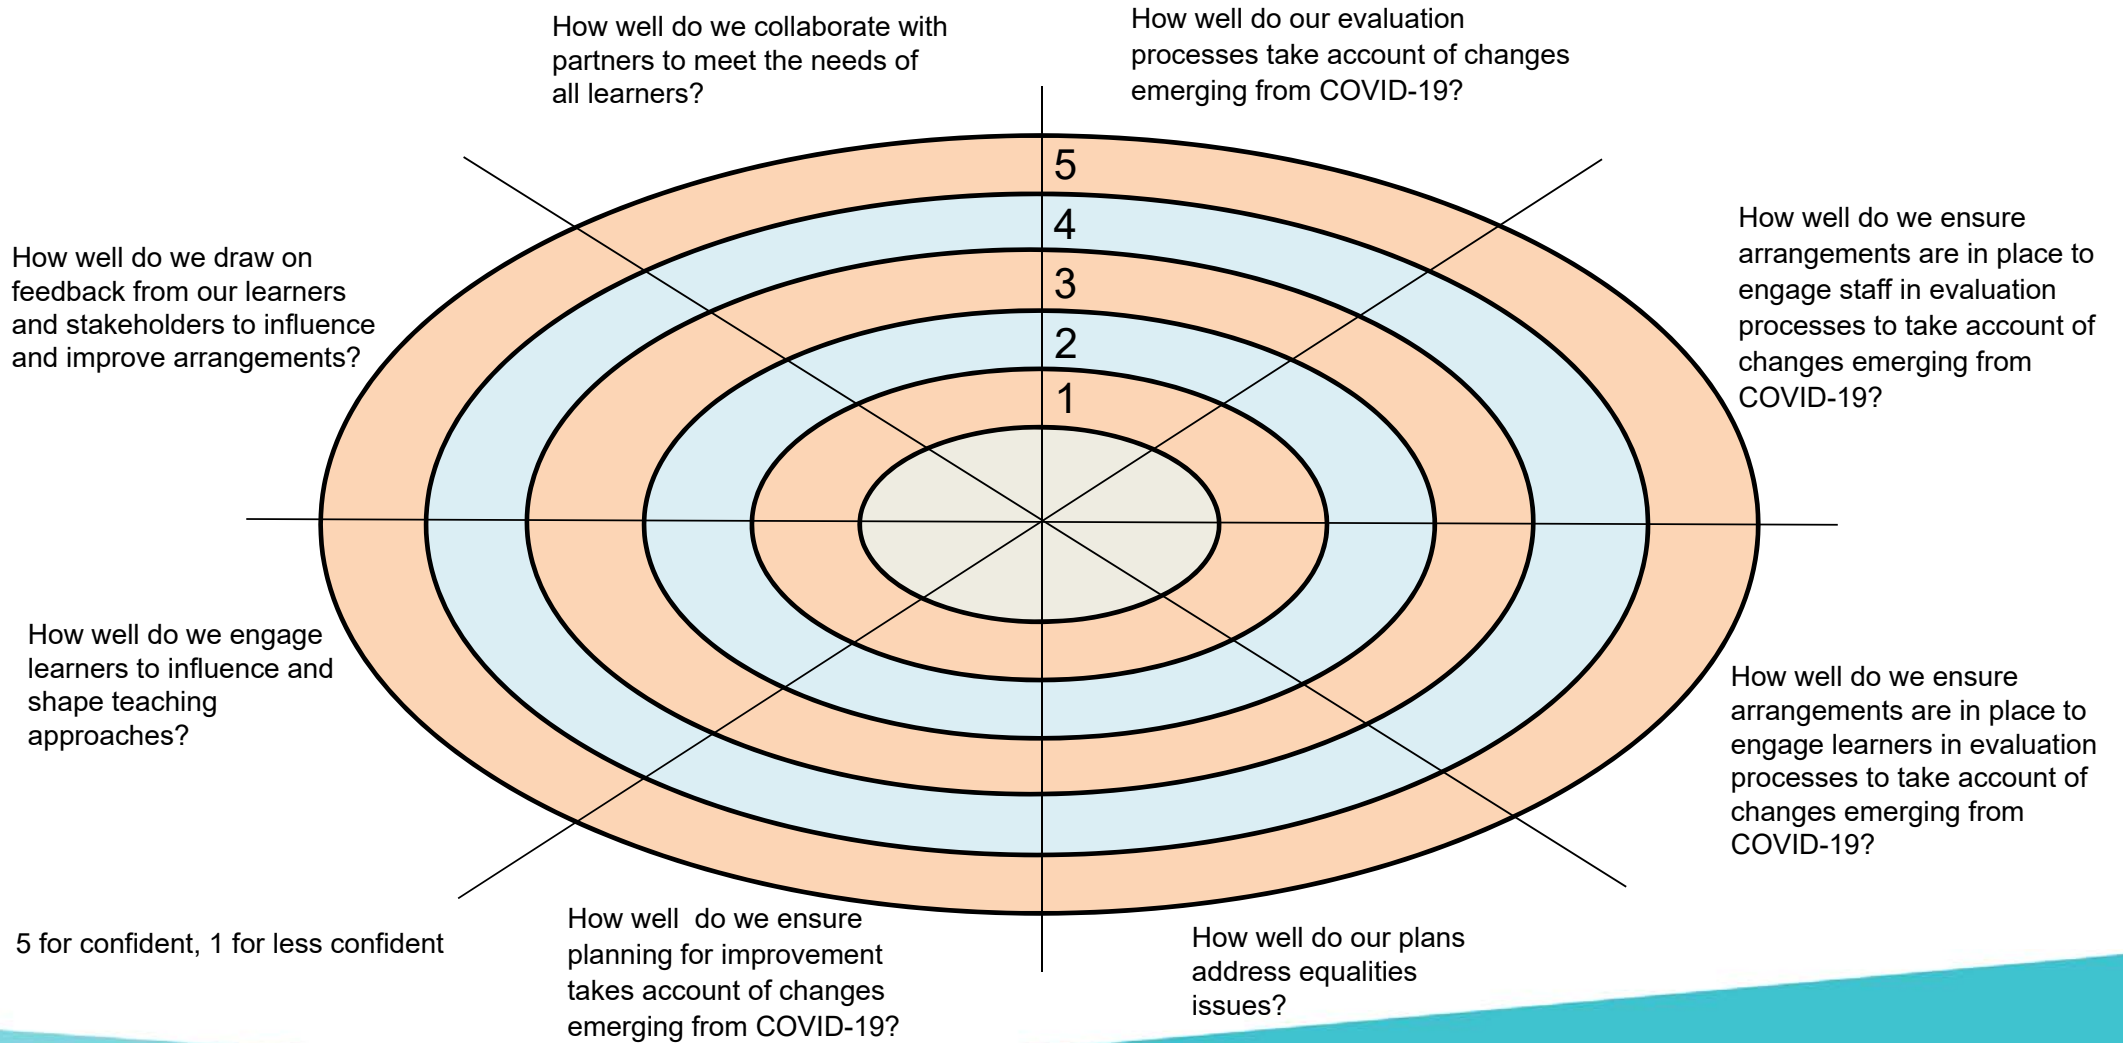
How well do we collaborate with partners to meet the needs of all learners?

How well do our evaluation processes take account of changes emerging from COVID-19?

How well do we draw on feedback from our learners and stakeholders to influence and improve arrangements?

5

4

3

2

1

How well do we ensure arrangements are in place to engage staff in evaluation processes to take account of changes emerging from COVID-19?

How well do we engage learners to influence and shape teaching approaches?

How well do we ensure arrangements are in place to engage learners in evaluation processes to take account of changes emerging from COVID-19?

5 for confident, 1 for less confident

How well  do we ensure planning for improvement takes account of changes emerging from COVID-19?

How well do our plans address equalities issues?